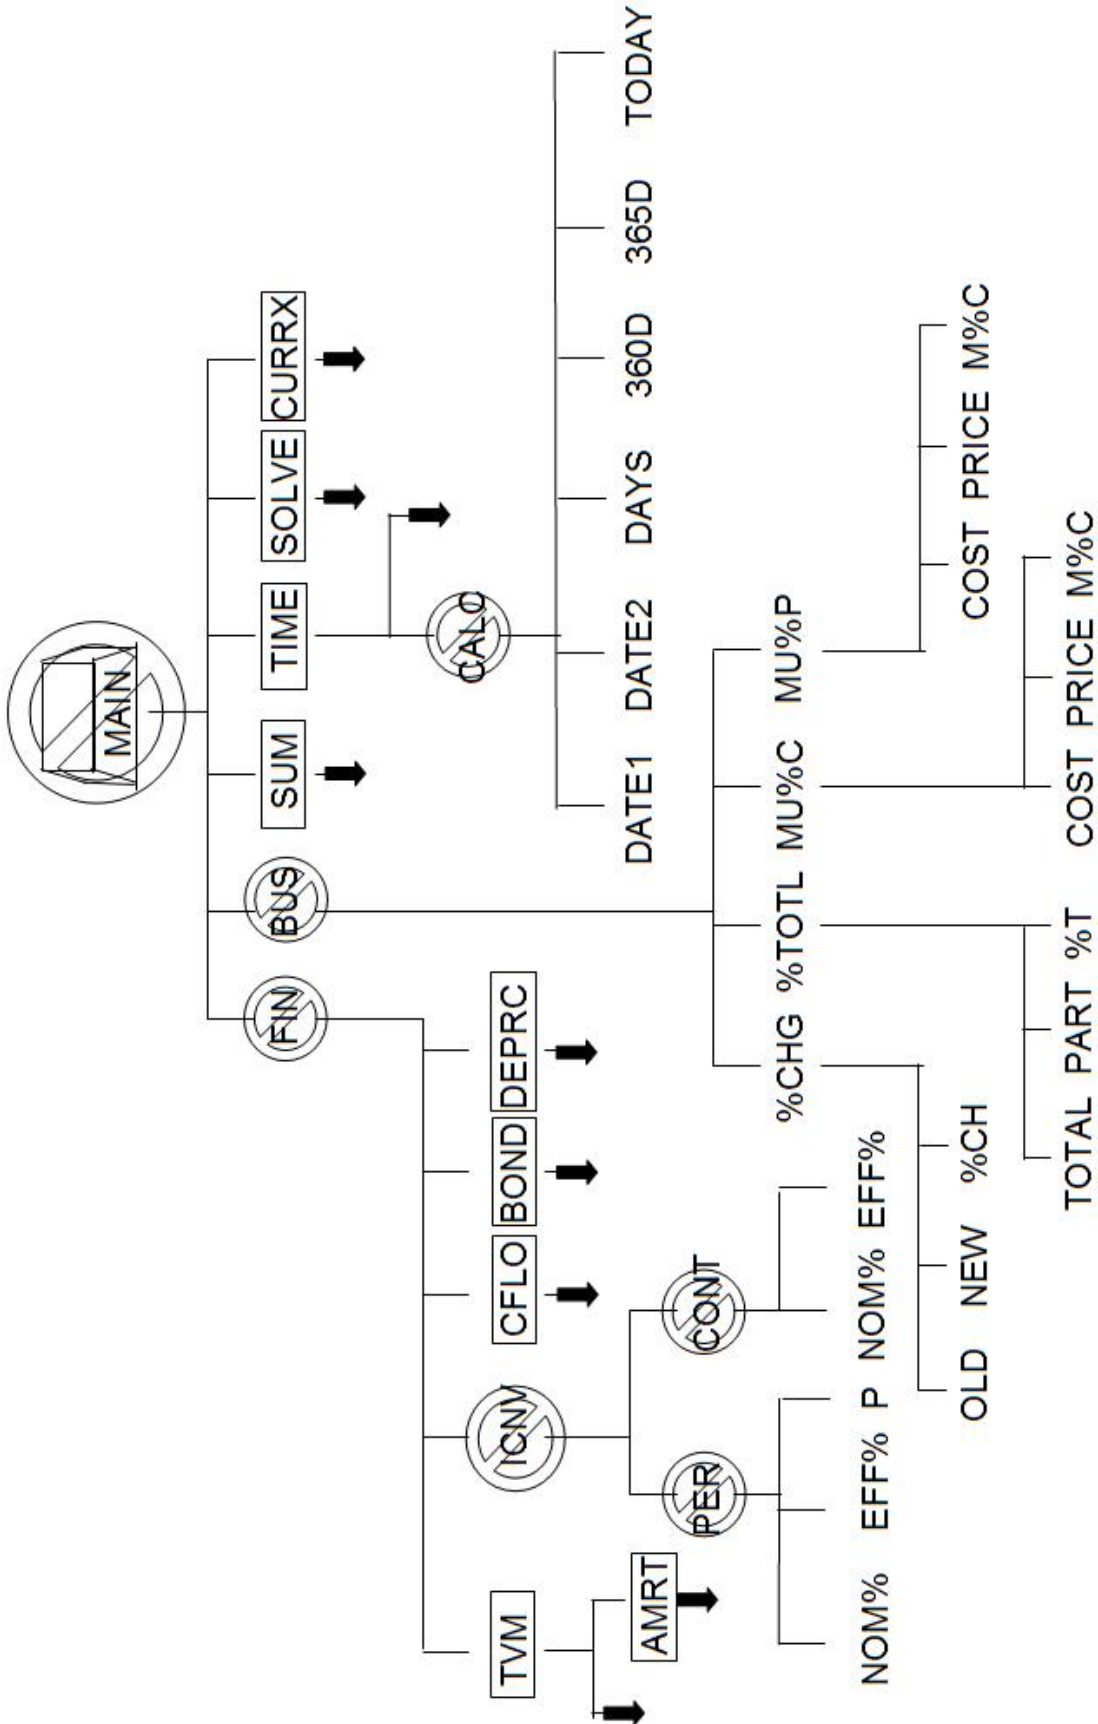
MAIN

SUM

TIME

SOLVE

CURRX

FIN

BUS

CALC

DATE1 DATE2 DAYS 360D 365D TODAY

%CHG %TOTL MU%C MU%P

OLD NEW %CH

TOTAL PART %T

COST PRICE M%C

COST PRICE M%C

TVM

ICNV

CFLO

BOND

DEPRC

AMRT

PER

CONT

NOM% EFF% P

NOM% EFF%